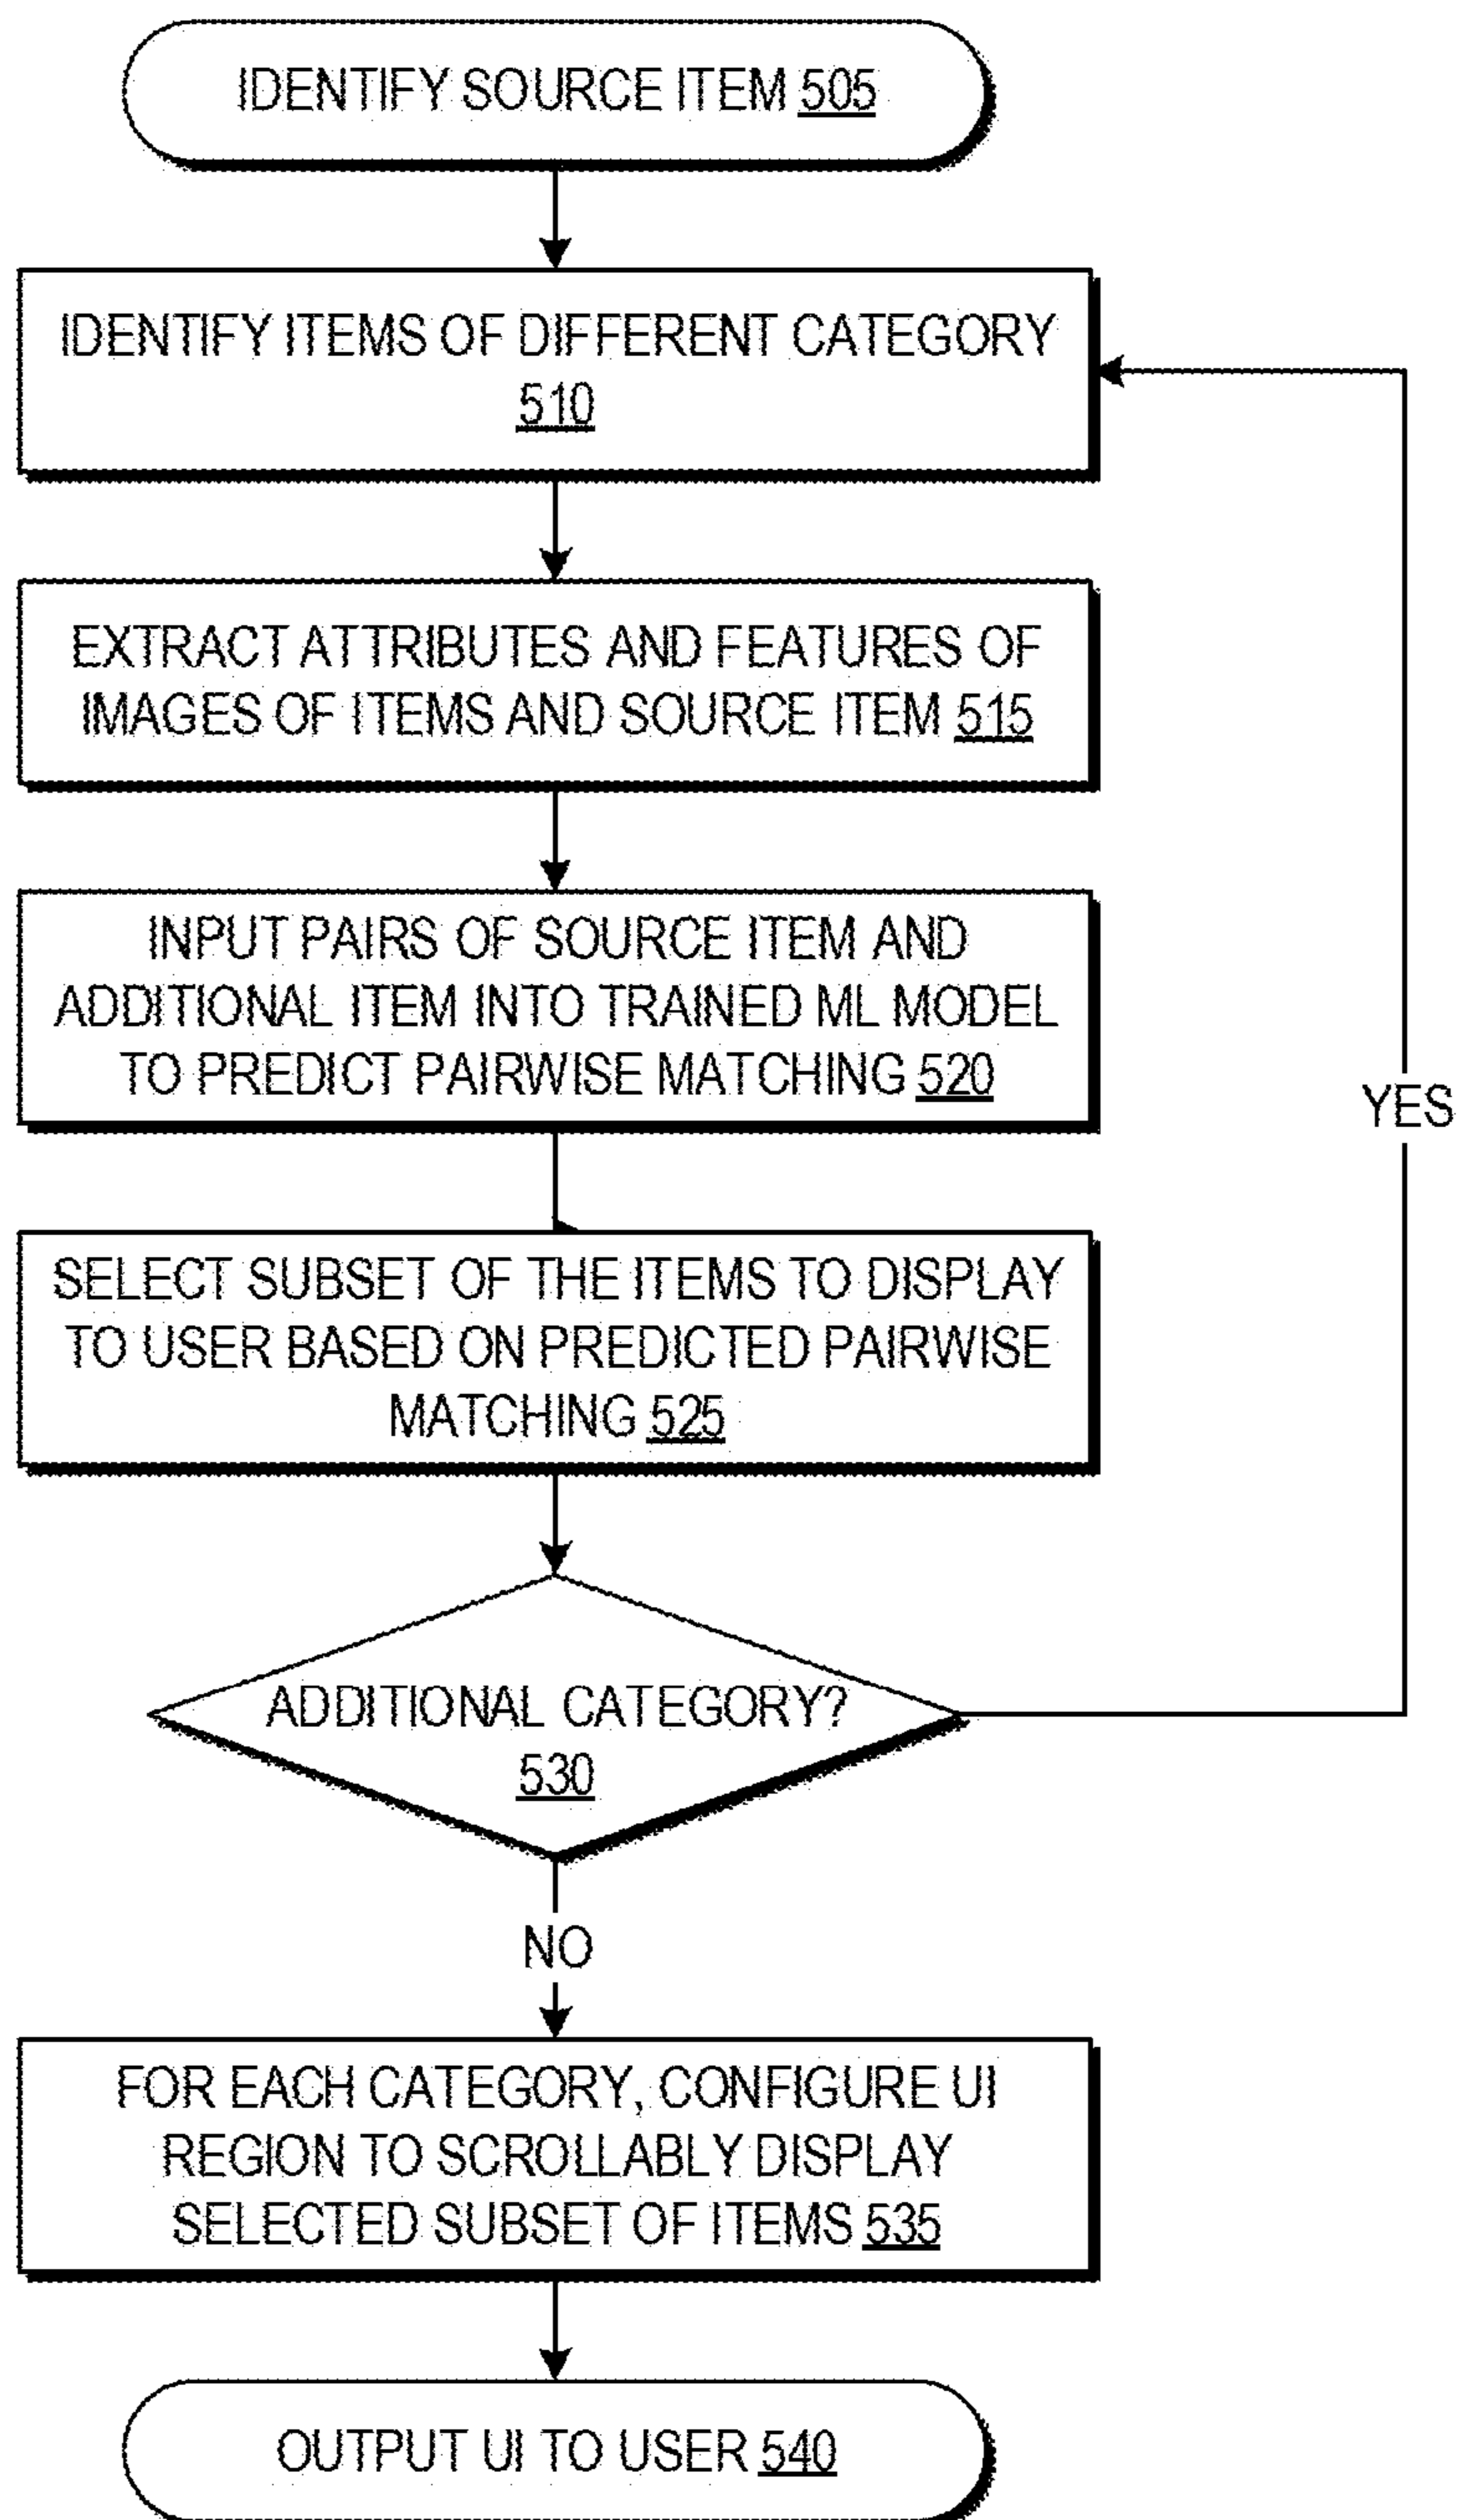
IDENTIFY SOURCE ITEM 505

IDENTIFY ITEMS OF DIFFERENT CATEGORY 510

EXTRACT ATTRIBUTES AND FEATURES OF IMAGES OF ITEMS AND SOURCE ITEM 515

INPUT PAIRS OF SOURCE ITEM AND ADDITIONAL ITEM INTO TRAINED ML MODEL TO PREDICT PAIRWISE MATCHING 520

SELECT SUBSET OF THE ITEMS TO DISPLAY TO USER BASED ON PREDICTED PAIRWISE MATCHING 525

ADDITIONAL CATEGORY? 530

YES

NO

FOR EACH CATEGORY, CONFIGURE UI REGION TO SCROLLABLY DISPLAY SELECTED SUBSET OF ITEMS 535

OUTPUT UI TO USER 540